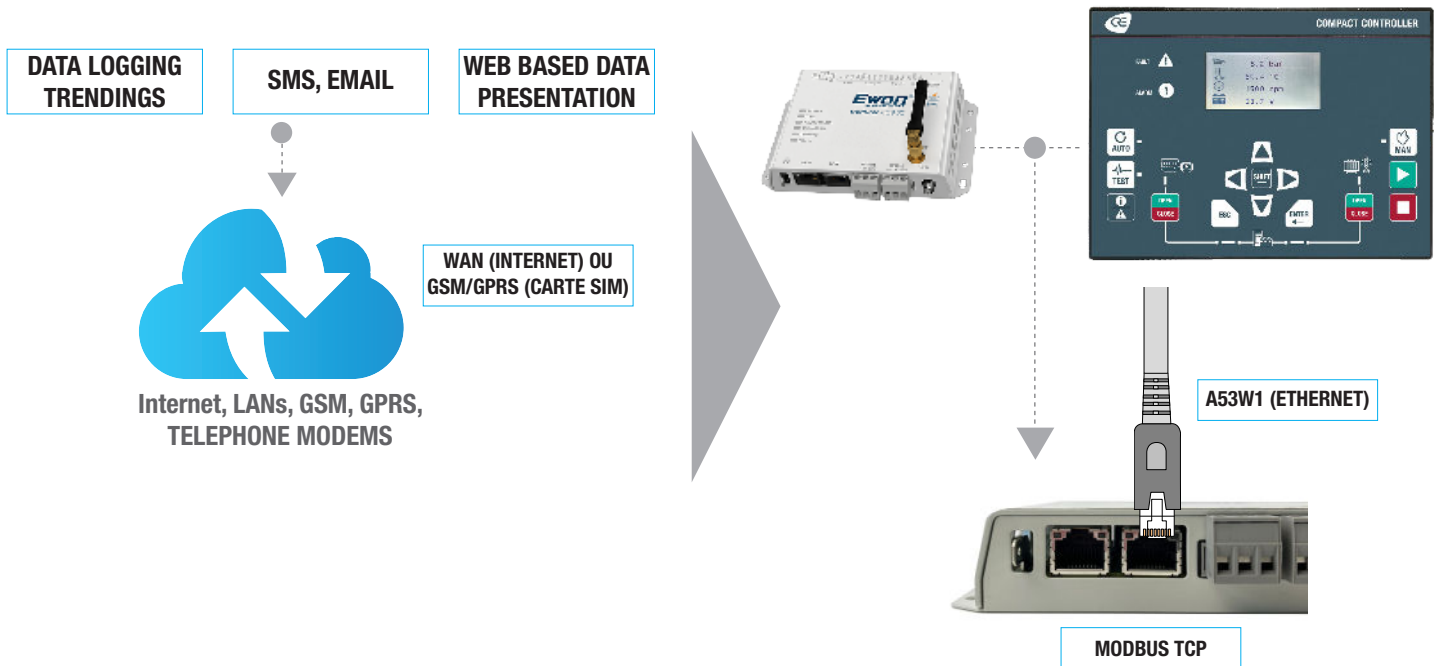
DATA LOGGING TRENDINGS

SMS, EMAIL

WEB BASED DATA PRESENTATION

WAN (INTERNET) OU GSM/GPRS (CARTE SIM)

Internet, LANs, GSM, GPRS, TELEPHONE MODEMS

Ewon

COMPACT CONTROLLER

AUTO

TEST

MAN

ESC

ENTER

A53W1 (ETHERNET)

MODBUS TCP